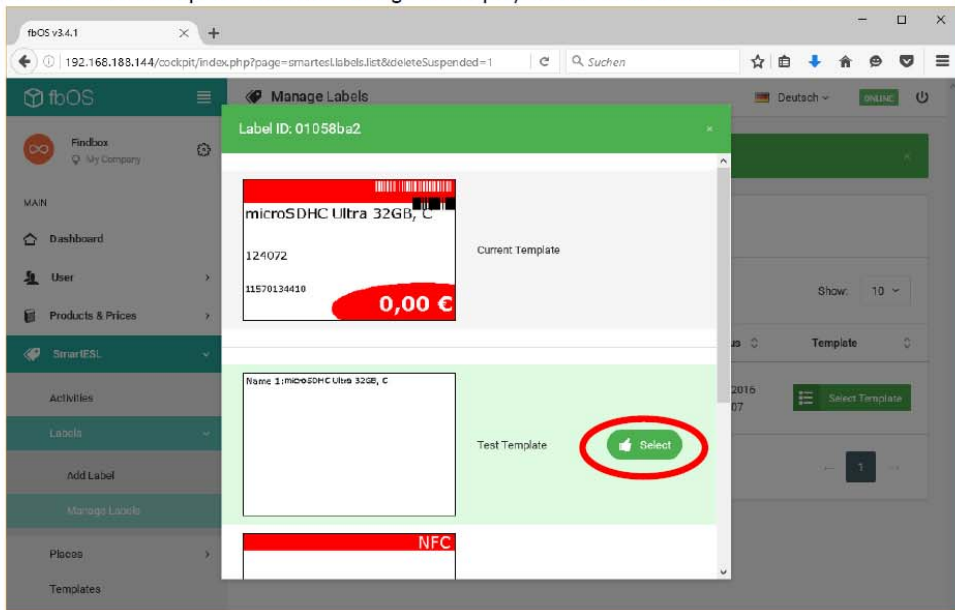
fbOS v3.4.1

192.168.188.144/cockpit/index.php?page=smartesl.labels.list&deleteSuspended=1

Suchen

fbOS

Manage Labels

Deutsch

ONLINE

Findbox

My Company

MAIN

Dashboard

User

Products & Prices

SmartESL

Activities

Labels

Add Label

Manage Labels

Places

Templates

Label ID: 01058ba2

microSDHC Ultra 32GB, C

124072

11570134410

0,00 €

Current Template

Name 1:microSDHC Ultra 32GB, C

Test Template

Select

NFC

Show: 10

Template

2016

07

Select Template

1